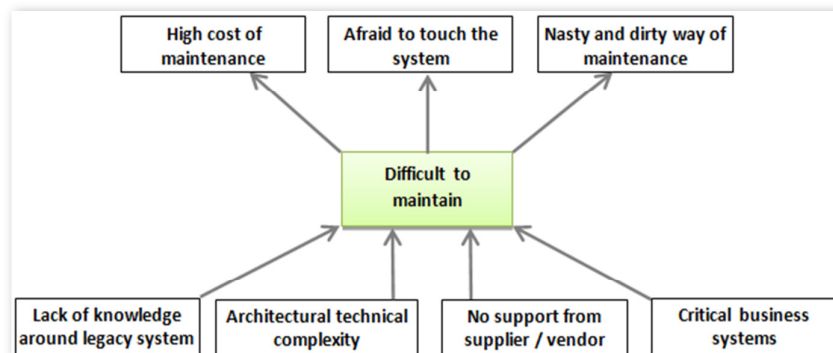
High cost of maintenance

Afraid to touch the system

Nasty and dirty way of maintenance

Difficult to maintain

Lack of knowledge around legacy system

Architectural technical complexity

No support from supplier / vendor

Critical business systems